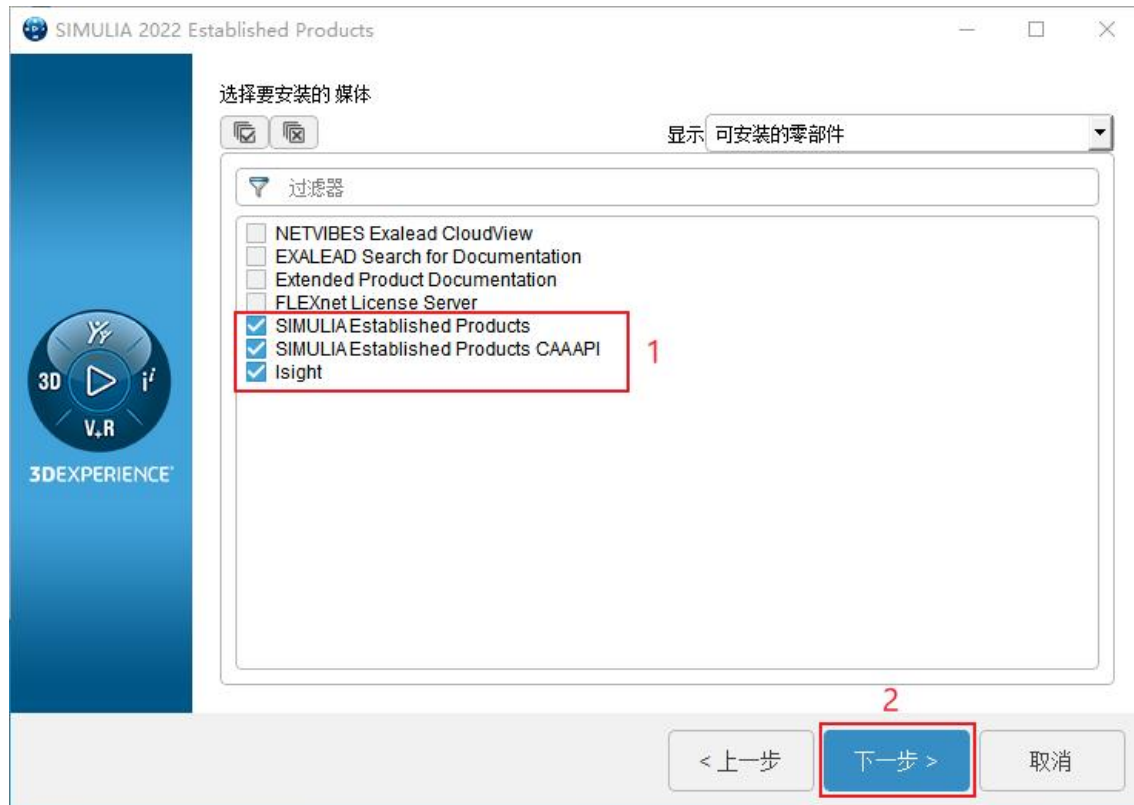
SIMULIA 2022 Established Products

选择要安装的 媒体

显示 可安装的零部件

过滤器

NETVIBES Exalead CloudView
EXALEAD Search for Documentation
Extended Product Documentation
FLEXnet License Server
SIMULIA Established Products
SIMULIA Established Products CAAAPI
Isight

1

3D
V,R
$i^i$

3DEXPERIENCE

2

< 上一步
下一步 >
取消